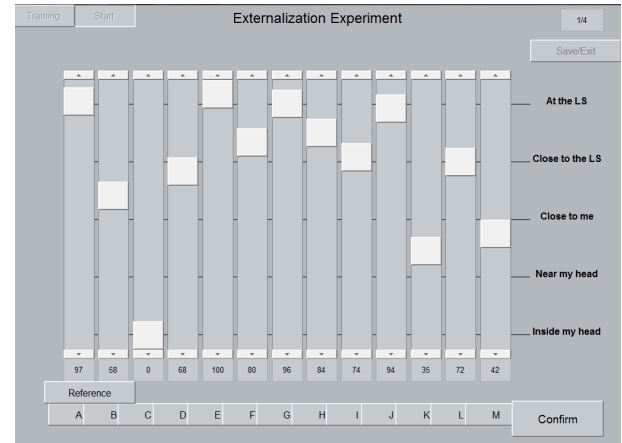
Training Start

Externalization Experiment

1/4

Save/Exit

At the LS

Close to the LS

Close to me

Near my head

Inside my head

| 97 | 58 | 0 | 68 | 100 | 80 | 96 | 84 | 74 | 94 | 35 | 72 | 42 |
|---|---|---|---|---|---|---|---|---|---|---|---|---|
| A | B | C | D | E | F | G | H | I | J | K | L | M |

Reference

Confirm